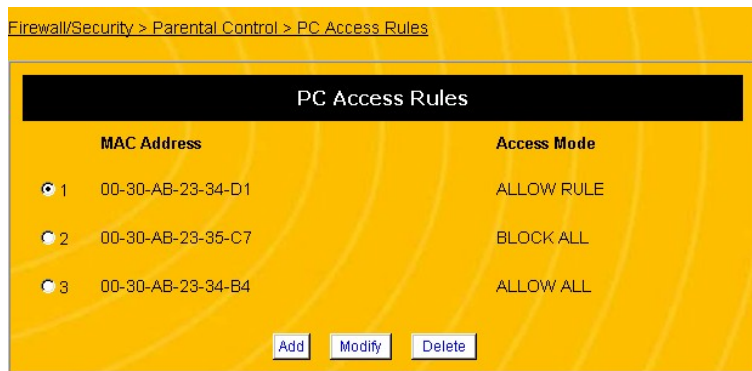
Firewall/Security > Parental Control > PC Access Rules

PC Access Rules

| | MAC Address | Access Mode |
|---|---|---|
| 1 | 00-30-AB-23-34-D1 | ALLOW RULE |
| 2 | 00-30-AB-23-35-C7 | BLOCK ALL |
| 3 | 00-30-AB-23-34-B4 | ALLOW ALL |

Add Modify Delete